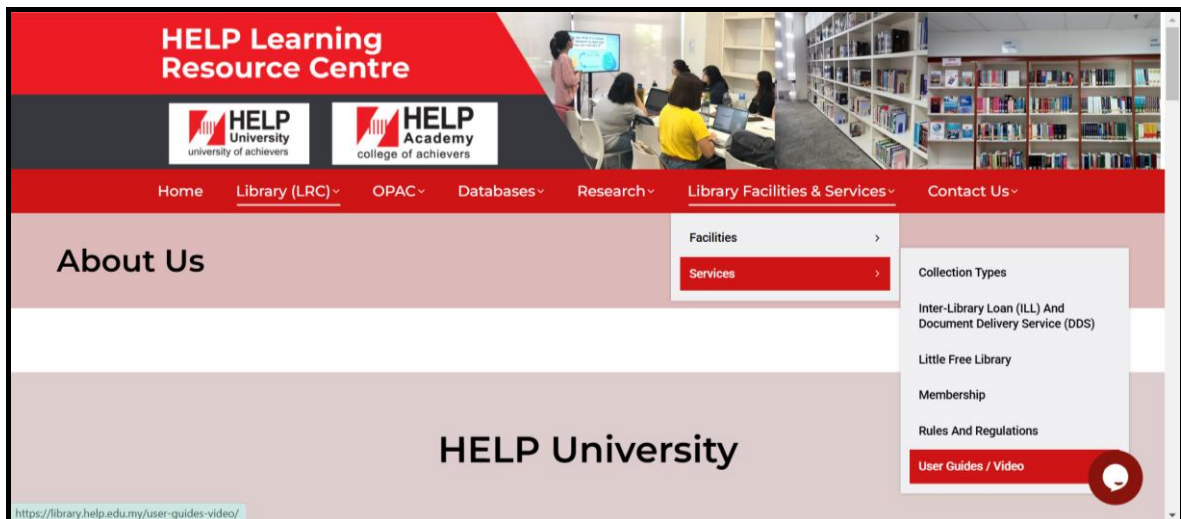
HELP Learning Resource Centre

HELP University
university of achievers

HELP Academy
college of achievers

Home Library (LRC) OPAC Databases Research Library Facilities & Services Contact Us

About Us

Facilities
Services

Collection Types
Inter-Library Loan (ILL) And Document Delivery Service (DDS)
Little Free Library
Membership
Rules And Regulations
User Guides / Video

HELP University

https://library.help.edu.my/user-guides-video/